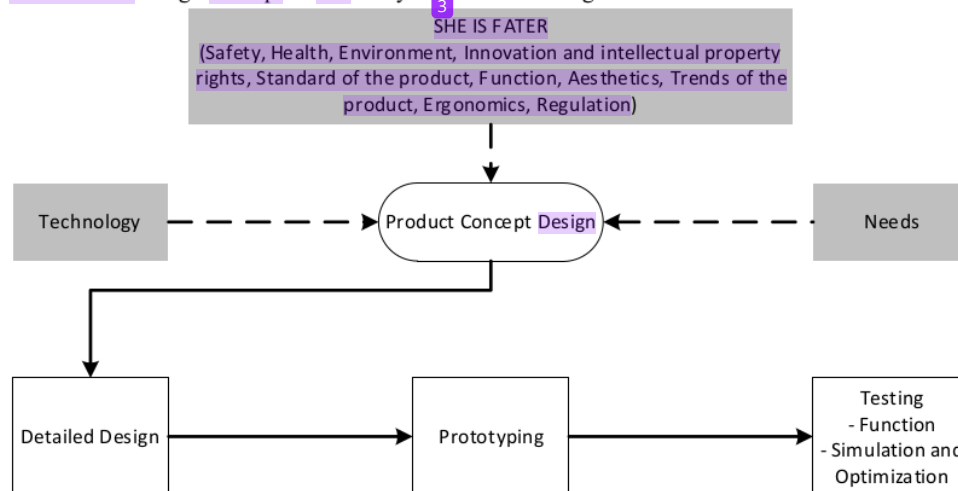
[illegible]

3

SHE IS FATER
(Safety, Health, Environment, Innovation and intellectual property rights, Standard of the product, Function, Aesthetics, Trends of the product, Ergonomics, Regulation)

Technology

Product Concept Design

Needs

Detailed Design

Prototyping

Testing
- Function
- Simulation and
Optimization